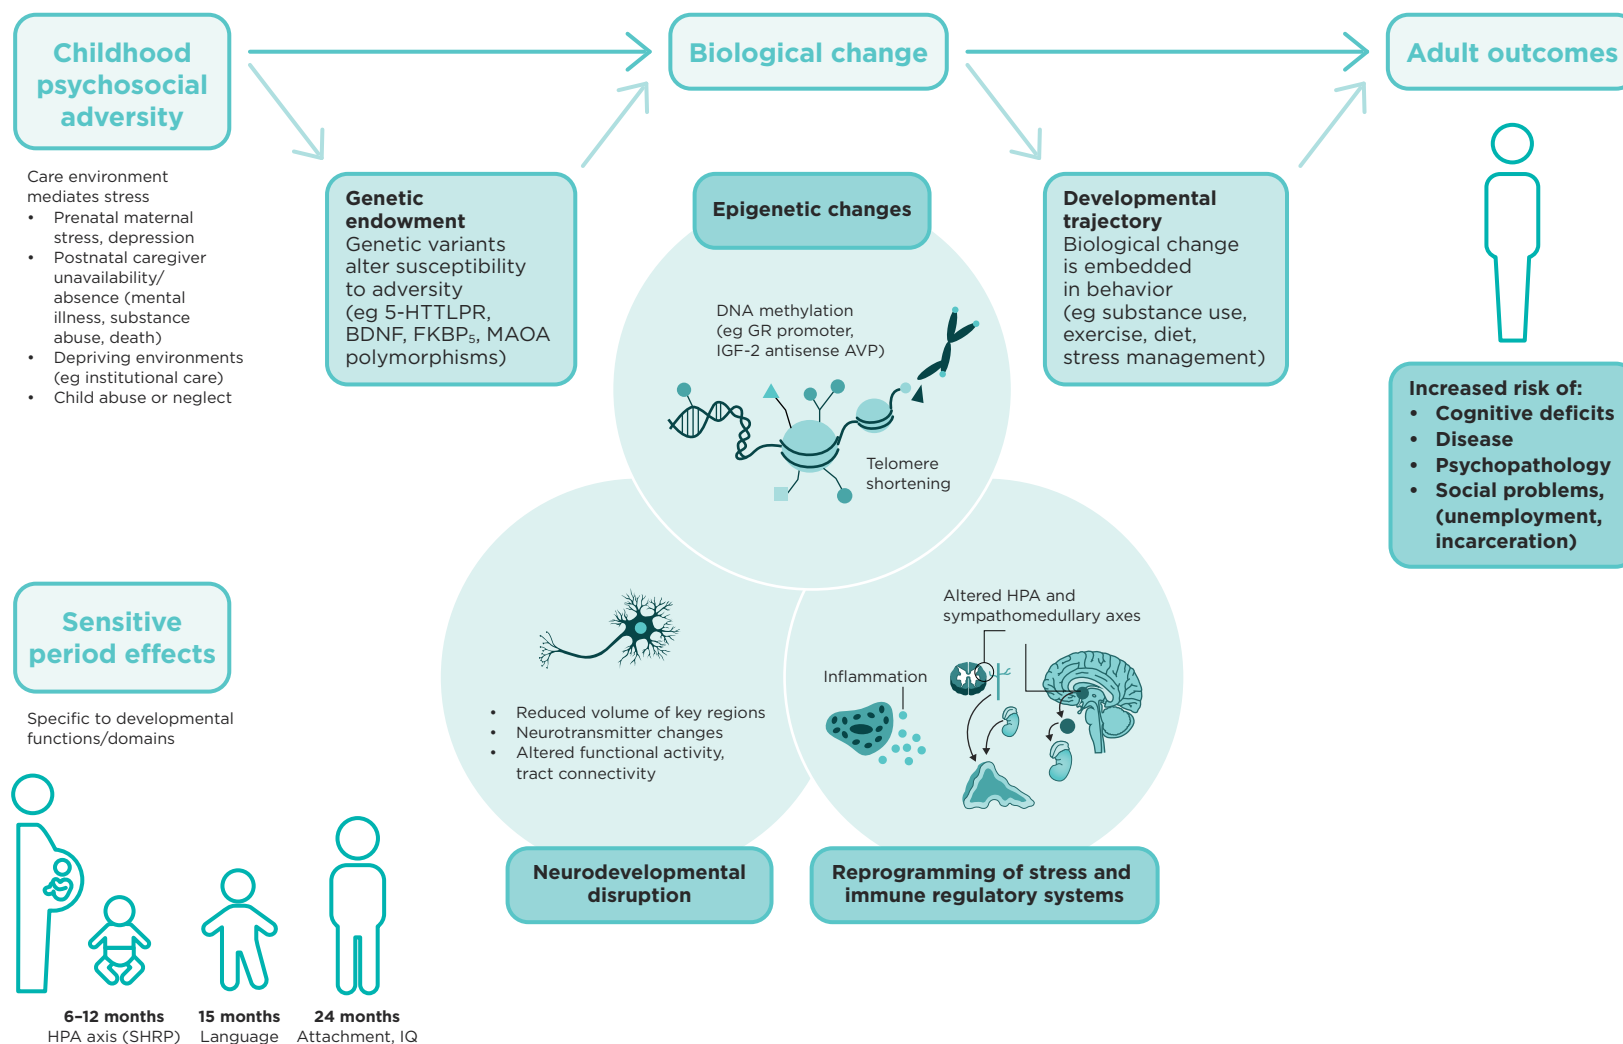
Childhood psychosocial adversity

Biological change

Adult outcomes

Care environment mediates stress
• Prenatal maternal stress, depression
• Postnatal caregiver unavailability/ absence (mental illness, substance abuse, death)
• Depriving environments (eg institutional care)
• Child abuse or neglect

Genetic endowment
Genetic variants alter susceptibility to adversity (eg 5-HTTLPR, BDNF, FKBP$_5$, MAOA polymorphisms)

Epigenetic changes

DNA methylation (eg GR promoter, IGF-2 antisense AVP)

Telomere shortening

Developmental trajectory
Biological change is embedded in behavior (eg substance use, exercise, diet, stress management)

Increased risk of:
• Cognitive deficits
• Disease
• Psychopathology
• Social problems, (unemployment, incarceration)

Sensitive period effects

Specific to developmental functions/domains

• Reduced volume of key regions
• Neurotransmitter changes
• Altered functional activity, tract connectivity

Altered HPA and sympathomedullary axes

Inflammation

Neurodevelopmental disruption

Reprogramming of stress and immune regulatory systems

6–12 months
HPA axis (SHRP)

15 months
Language

24 months
Attachment, IQ